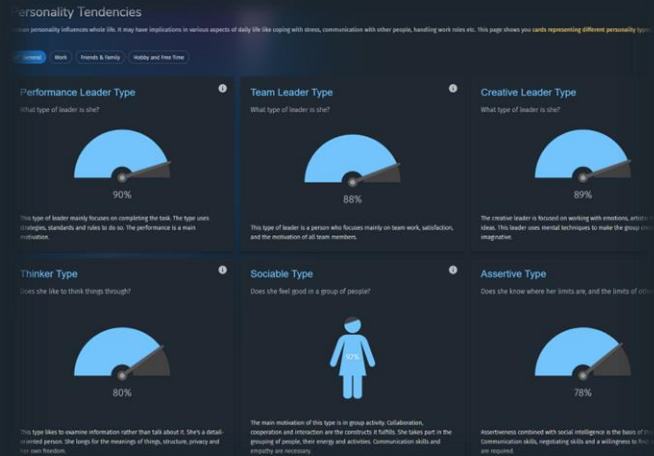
Personality Tendencies

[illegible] personality influences whole life. It may have implications in various aspects of daily life like coping with stress, communication with other people, handling work roles etc. This page shows you cards representing different personality typ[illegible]

General | Work | Friends & Family | Hobby and Free Time

Performance Leader Type

What type of leader is she?

90%

This type of leader mainly focuses on completing the task. The type uses strategies, standards and rules to do so. The performance is a main motivation.

Team Leader Type

What type of leader is she?

88%

This type of leader is a person who focuses mainly on team work, satisfaction, and the motivation of all team members.

Creative Leader Type

What type of leader is she?

89%

The creative leader is focused on working with emotions, artis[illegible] ideas. This leader uses mental techniques to make the group cre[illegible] imaginative.

Thinker Type

Does she like to think things through?

80%

This type likes to examine information rather than talk about it. She's a detail-oriented person. She longs for the meanings of things, structure, privacy and her own freedom.

Sociable Type

Does she feel good in a group of people?

92%

The main motivation of this type is in group activity. Collaboration, cooperation and interaction are the constructs it fulfills. She takes part in the grouping of people, their energy and activities. Communication skills and empathy are necessary.

Assertive Type

Does she know where her limits are, and the limits of oth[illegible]

78%

Assertiveness combined with social intelligence is the basis of th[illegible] Communication skills, negotiating skills and a willingness to fi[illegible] are required.